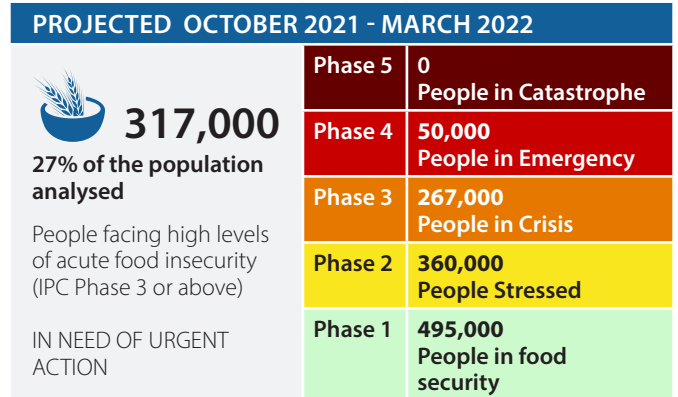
PROJECTED OCTOBER 2021 - MARCH 2022

317,000

27% of the population analysed

People facing high levels of acute food insecurity (IPC Phase 3 or above)

IN NEED OF URGENT ACTION

| | |
|---|---|
| Phase 5 | 0 People in Catastrophe |
| Phase 4 | 50,000 People in Emergency |
| Phase 3 | 267,000 People in Crisis |
| Phase 2 | 360,000 People Stressed |
| Phase 1 | 495,000 People in food security |